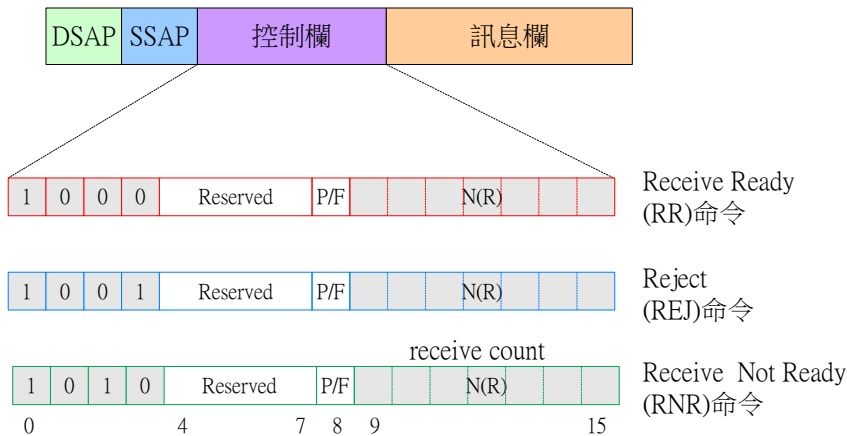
| DSAP | SSAP | 控制欄 | 訊息欄 |
|---|---|---|---|

| 1 | 0 | 0 | 0 | Reserved | P/F | N(R) |
|---|---|---|---|---|---|---|

Receive Ready (RR)命令

| 1 | 0 | 0 | 1 | Reserved | P/F | N(R) |
|---|---|---|---|---|---|---|

Reject (REJ)命令

receive count

| 1 | 0 | 1 | 0 | Reserved | P/F | N(R) |
|---|---|---|---|---|---|---|

Receive Not Ready (RNR)命令

0 4 7 8 9 15